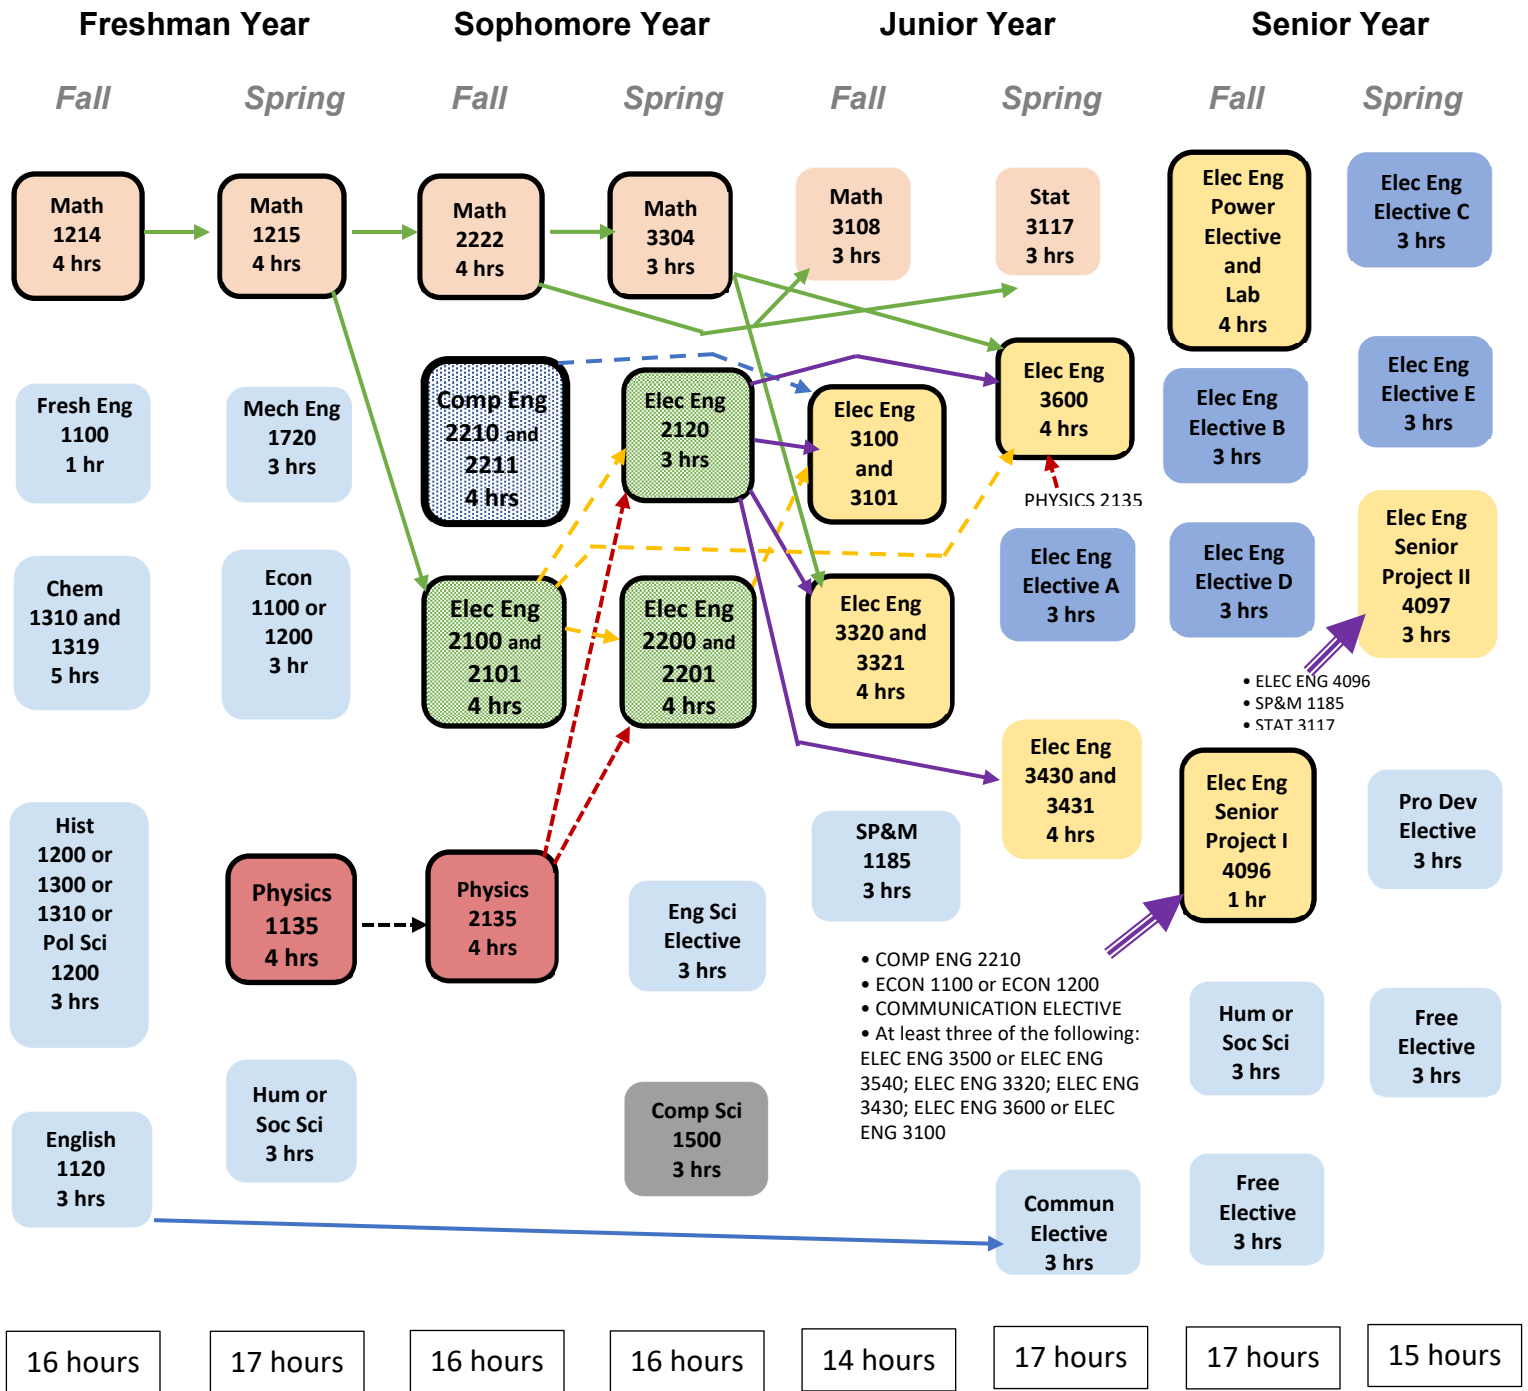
Freshman Year

Sophomore Year

Junior Year

Senior Year

Fall

Spring

Fall

Spring

Fall

Spring

Fall

Spring

Math 1214 4 hrs

Fresh Eng 1100 1 hr

Chem 1310 and 1319 5 hrs

Hist 1200 or 1300 or 1310 or Pol Sci 1200 3 hrs

English 1120 3 hrs

Math 1215 4 hrs

Mech Eng 1720 3 hrs

Econ 1100 or 1200 3 hr

Physics 1135 4 hrs

Hum or Soc Sci 3 hrs

Math 2222 4 hrs

Comp Eng 2210 and 2211 4 hrs

Elec Eng 2100 and 2101 4 hrs

Physics 2135 4 hrs

Math 3304 3 hrs

Elec Eng 2120 3 hrs

Elec Eng 2200 and 2201 4 hrs

Eng Sci Elective 3 hrs

Comp Sci 1500 3 hrs

Math 3108 3 hrs

Elec Eng 3100 and 3101

Elec Eng 3320 and 3321 4 hrs

SP&M 1185 3 hrs

Stat 3117 3 hrs

Elec Eng 3600 4 hrs

PHYSICS 2135

Elec Eng Elective A 3 hrs

Elec Eng 3430 and 3431 4 hrs

• COMP ENG 2210
• ECON 1100 or ECON 1200
• COMMUNICATION ELECTIVE
• At least three of the following: ELEC ENG 3500 or ELEC ENG 3540; ELEC ENG 3320; ELEC ENG 3430; ELEC ENG 3600 or ELEC ENG 3100

Commun Elective 3 hrs

Elec Eng Power Elective and Lab 4 hrs

Elec Eng Elective B 3 hrs

Elec Eng Elective D 3 hrs

Elec Eng Senior Project I 4096 1 hr

Hum or Soc Sci 3 hrs

Free Elective 3 hrs

Elec Eng Elective C 3 hrs

Elec Eng Elective E 3 hrs

Elec Eng Senior Project II 4097 3 hrs

• ELEC ENG 4096
• SP&M 1185
• STAT 3117

Pro Dev Elective 3 hrs

Free Elective 3 hrs

16 hours

17 hours

16 hours

16 hours

14 hours

17 hours

17 hours

15 hours